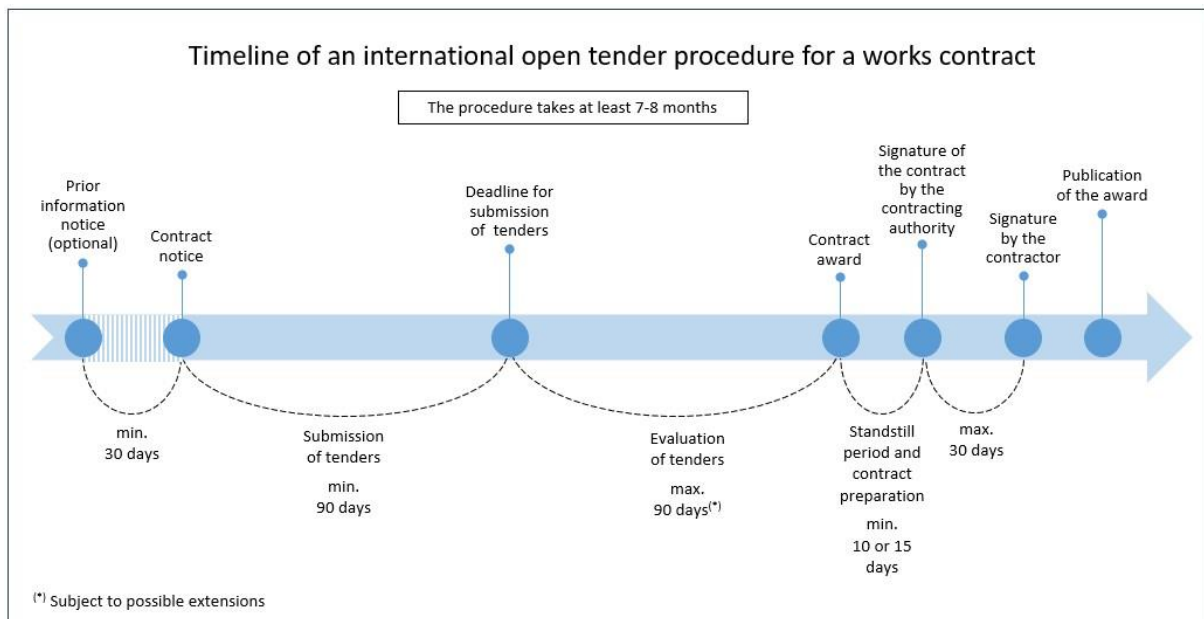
Timeline of an international open tender procedure for a works contract

The procedure takes at least 7-8 months

Prior information notice (optional)

Contract notice

Deadline for submission of tenders

Contract award

Signature of the contract by the contracting authority

Signature by the contractor

Publication of the award

min. 30 days

Submission of tenders

min. 90 days

Evaluation of tenders

max. 90 days$^{(*)}$

Standstill period and contract preparation

min. 10 or 15 days

max. 30 days

$^{(*)}$ Subject to possible extensions